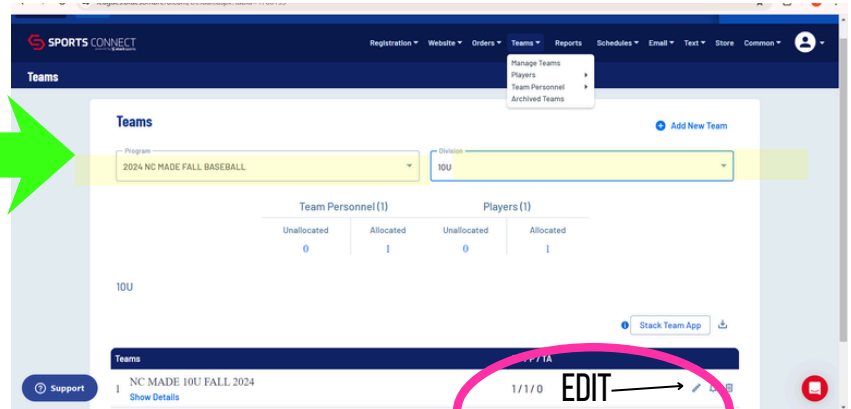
SPORTS CONNECT

Registration ▾ Website ▾ Orders ▾ Teams ▾ Reports Schedules ▾ Email ▾ Text ▾ Store Common ▾

Manage Teams
Players
Team Personnel
Archived Teams

Teams

Teams

Add New Team

Program
2024 NC MADE FALL BASEBALL

Division
10U

| Team Personnel (1) | | Players (1) | |
|---|---|---|---|
| Unallocated | Allocated | Unallocated | Allocated |
| 0 | 1 | 0 | 1 |

10U

Stack Team App

Teams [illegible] P / TA

1 NC MADE 10U FALL 2024
Show Details
1/1/0

EDIT

Support